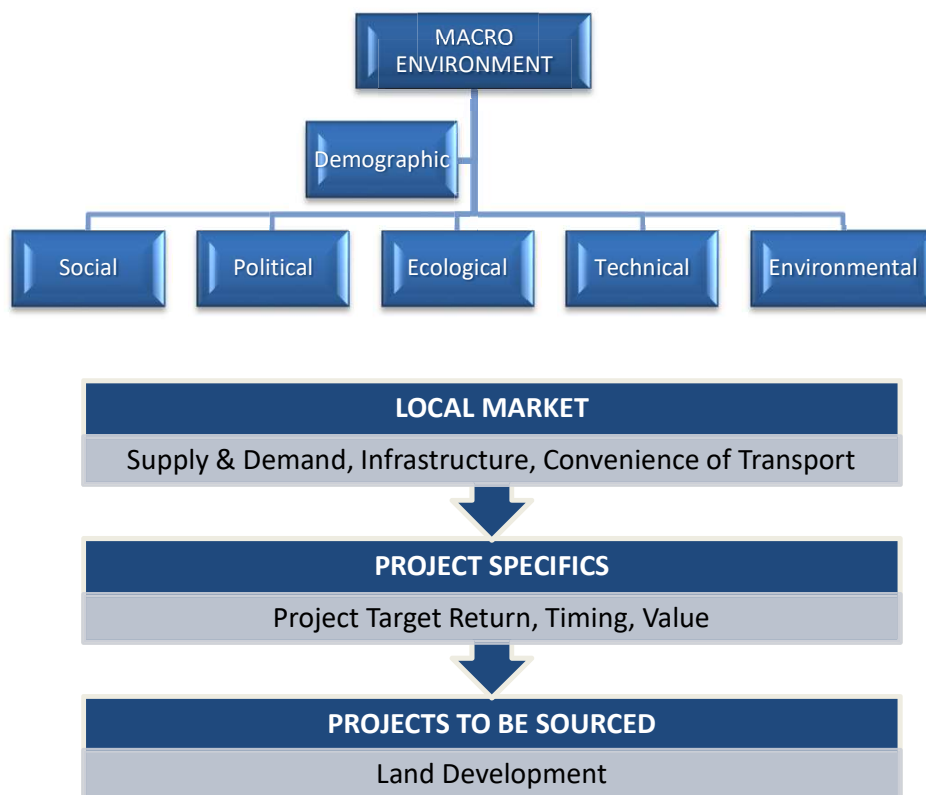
MACRO ENVIRONMENT

Demographic

Social

Political

Ecological

Technical

Environmental

LOCAL MARKET

Supply & Demand, Infrastructure, Convenience of Transport

PROJECT SPECIFICS

Project Target Return, Timing, Value

PROJECTS TO BE SOURCED

Land Development